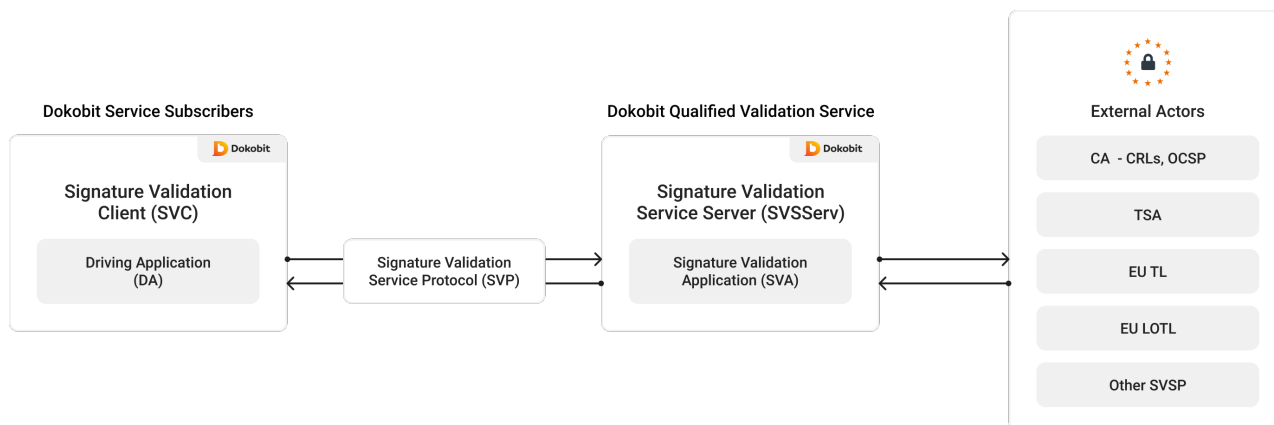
Dokobit Service Subscribers

Dokobit

Signature Validation Client (SVC)

Driving Application (DA)

Signature Validation Service Protocol (SVP)

Dokobit Qualified Validation Service

Dokobit

Signature Validation Service Server (SVSServ)

Signature Validation Application (SVA)

External Actors

CA - CRLs, OCSP

TSA

EU TL

EU LOTL

Other SVSP